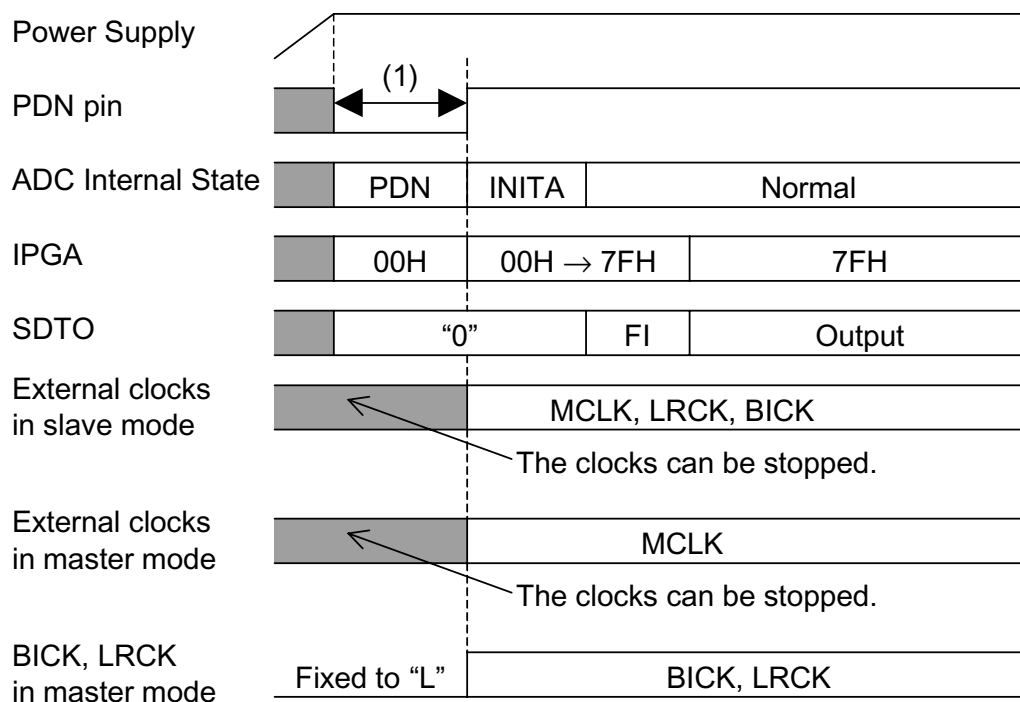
Power Supply

PDN pin

(1)

ADC Internal State

PDN | INITA | Normal

IPGA

00H | 00H $\rightarrow$ 7FH | 7FH

SDTO

“0” | FI | Output

External clocks in slave mode

MCLK, LRCK, BICK

The clocks can be stopped.

External clocks in master mode

MCLK

The clocks can be stopped.

BICK, LRCK in master mode

Fixed to “L” | BICK, LRCK